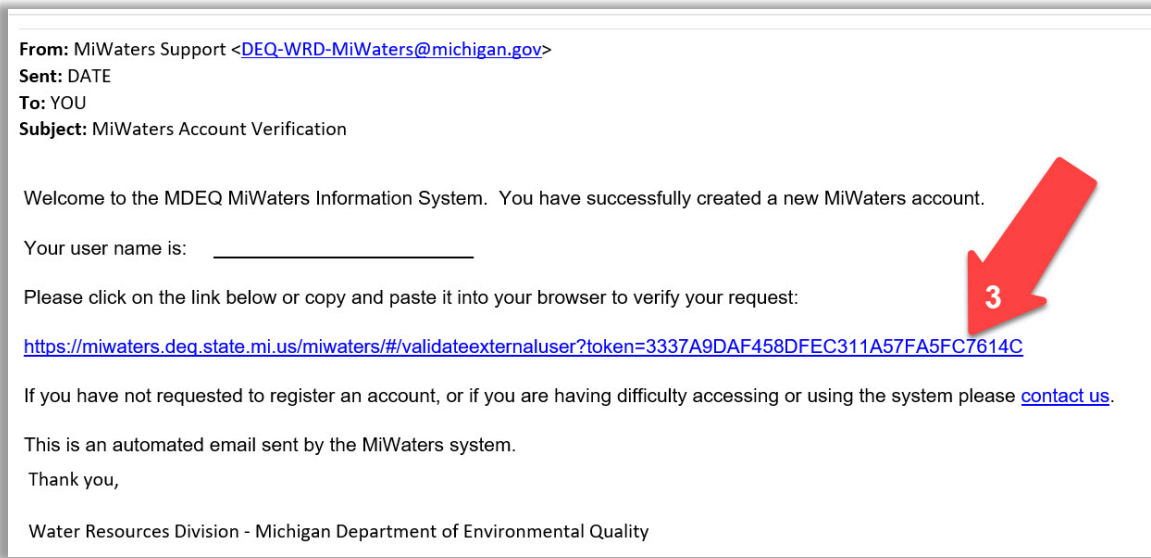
**From:** MiWaters Support <DEQ-WRD-MiWaters@michigan.gov>
**Sent:** DATE
**To:** YOU
**Subject:** MiWaters Account Verification

Welcome to the MDEQ MiWaters Information System. You have successfully created a new MiWaters account.

Your user name is: ________________________

Please click on the link below or copy and paste it into your browser to verify your request:

3

https://miwaters.deq.state.mi.us/miwaters/#/validateexternaluser?token=3337A9DAF458DFEC311A57FA5FC7614C

If you have not requested to register an account, or if you are having difficulty accessing or using the system please contact us.

This is an automated email sent by the MiWaters system.

Thank you,

Water Resources Division - Michigan Department of Environmental Quality